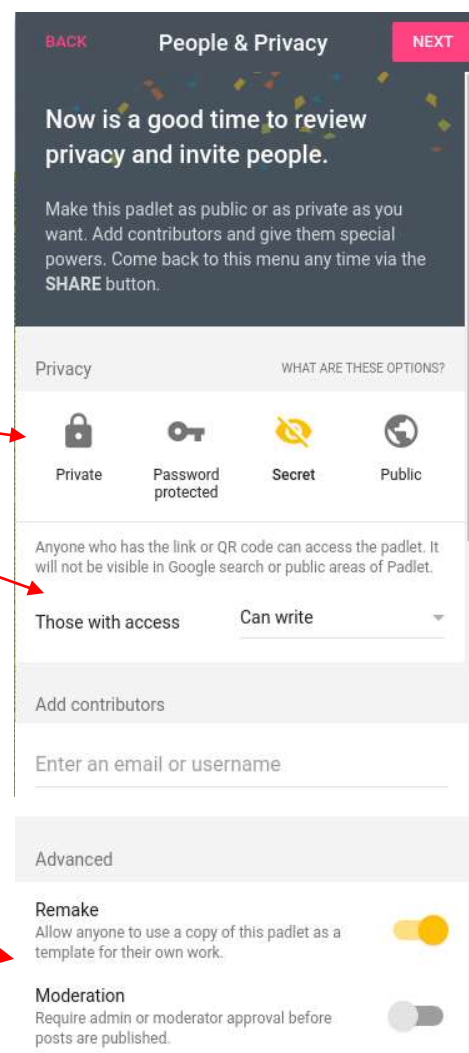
BACK

People & Privacy

NEXT

Now is a good time to review privacy and invite people.

Make this padlet as public or as private as you want. Add contributors and give them special powers. Come back to this menu any time via the SHARE button.

Privacy

WHAT ARE THESE OPTIONS?

Private

Password protected

Secret

Public

Anyone who has the link or QR code can access the padlet. It will not be visible in Google search or public areas of Padlet.

Those with access

Can write

Add contributors

Enter an email or username

Advanced

Remake

Allow anyone to use a copy of this padlet as a template for their own work.

Moderation

Require admin or moderator approval before posts are published.